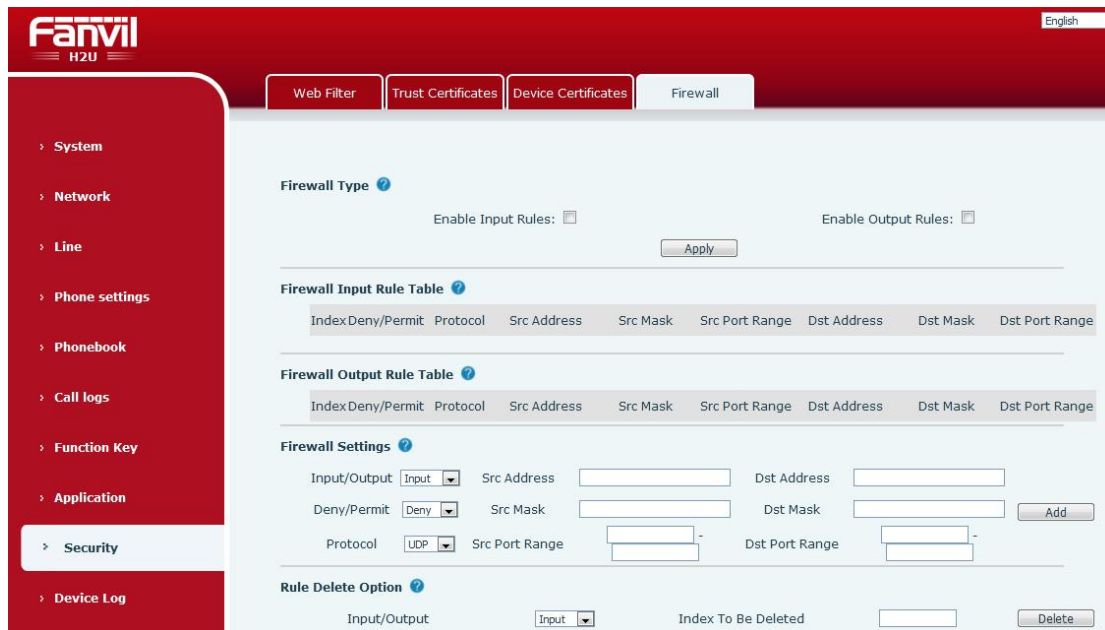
Fanvil
H2U

English

Web Filter | Trust Certificates | Device Certificates | Firewall

› System
› Network
› Line
› Phone settings
› Phonebook
› Call logs
› Function Key
› Application
› Security
› Device Log

Firewall Type

Enable Input Rules:

Enable Output Rules:

Apply

Firewall Input Rule Table

| Index | Deny/Permit | Protocol | Src Address | Src Mask | Src Port Range | Dst Address | Dst Mask | Dst Port Range |
|---|---|---|---|---|---|---|---|---|

Firewall Output Rule Table

| Index | Deny/Permit | Protocol | Src Address | Src Mask | Src Port Range | Dst Address | Dst Mask | Dst Port Range |
|---|---|---|---|---|---|---|---|---|

Firewall Settings

Input/Output Input Src Address Dst Address

Deny/Permit Deny Src Mask Dst Mask Add

Protocol UDP Src Port Range - Dst Port Range -

Rule Delete Option

Input/Output Input Index To Be Deleted Delete